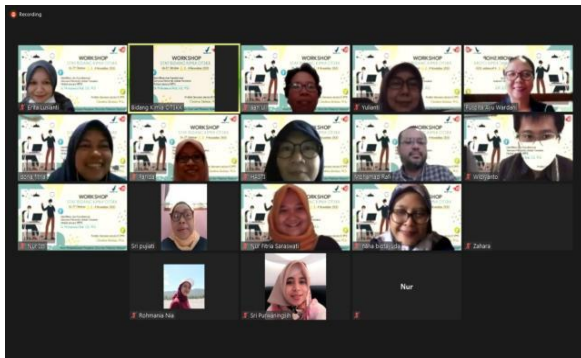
Recording

WORKSHOP

Erlia Lusianti

WORKSHOP

Bidang Kimia LTTKV

WORKSHOP

Yulianti

WORKSHOP

Fidayna Ayu Wardani

WORKSHOP

WORKSHOP

WORKSHOP

WORKSHOP

Wibiyanto

WORKSHOP

Sri pujiati

Nur Fitria Saraswati

WORKSHOP

Zahara

Rohmania Nia

Sri Purwaningsih

Nur